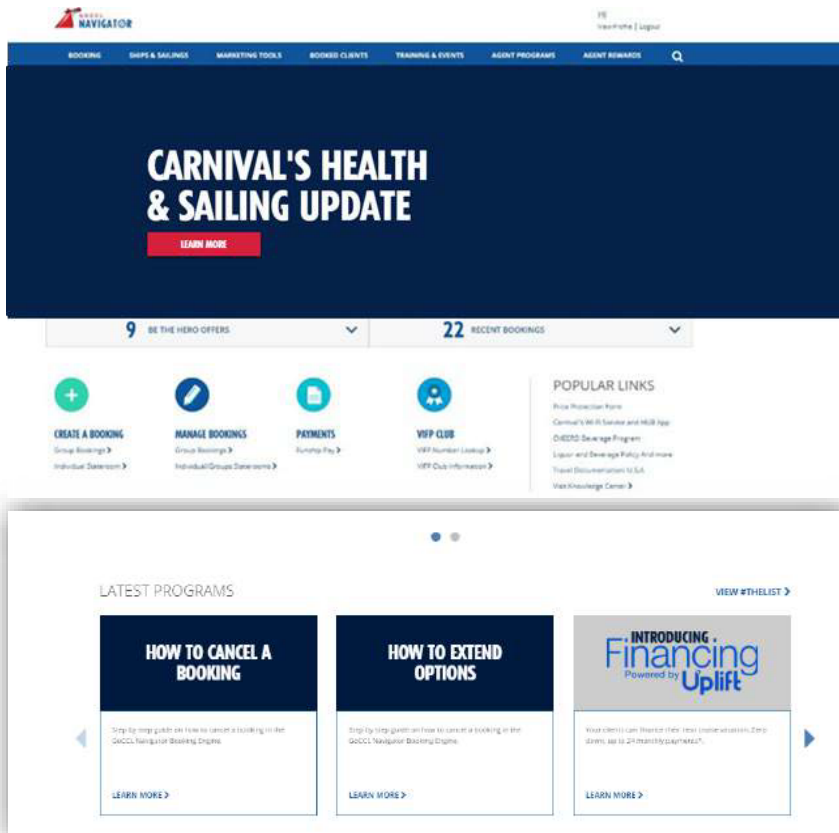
NAVIGATOR

Hi
View Profile | Logout

BOOKING SHIPS & SAILINGS MARKETING TOOLS BOOKED CLIENTS TRAINING & EVENTS AGENT PROGRAMS AGENT REWARDS

CARNIVAL'S HEALTH & SAILING UPDATE

LEARN MORE

9 BE THE HERO OFFERS

22 RECENT BOOKINGS

CREATE A BOOKING
Group Bookings >
Individual Stateroom >

MANAGE BOOKINGS
Group Bookings >
Individual/Groups Staterooms >

PAYMENTS
FunShip Pay >

VIFP CLUB
VIFP Number Lookup >
VIFP Club Information >

POPULAR LINKS
Price Protection Form
Carnival's Wi-Fi Service and HUB App
CHEERS! Beverage Program
Liquor and Beverage Policy And more
Travel Documentation U.S.A.
Visit Knowledge Center >

LATEST PROGRAMS

VIEW #THELIST >

HOW TO CANCEL A BOOKING
Step by step guide on how to cancel a booking in the GoCCL Navigator Booking Engine.
LEARN MORE >

HOW TO EXTEND OPTIONS
Step by step guide on how to cancel a booking in the GoCCL Navigator Booking Engine.
LEARN MORE >

INTRODUCING Financing Powered by Uplift
Your clients can finance their next cruise vacation. Zero down, up to 24 monthly payments*.
LEARN MORE >